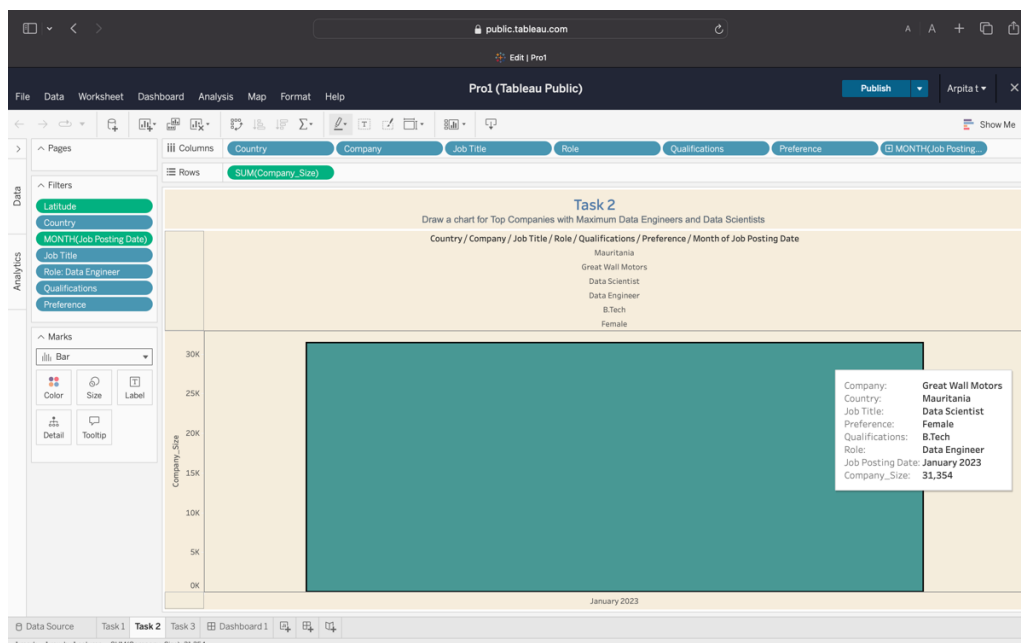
public.tableau.com

Edit | Pro1

File Data Worksheet Dashboard Analysis Map Format Help

Pro1 (Tableau Public)

Publish

Arpita t

Show Me

Pages

Columns Country Company Job Title Role Qualifications Preference MONTH(Job Posting...

Rows SUM(Company_Size)

Data

Analytics

Filters

Latitude

Country

MONTH(Job Posting Date)

Job Title

Role: Data Engineer

Qualifications

Preference

Marks

Bar

Color Size Label

Detail Tooltip

Task 2

Draw a chart for Top Companies with Maximum Data Engineers and Data Scientists

Country / Company / Job Title / Role / Qualifications / Preference / Month of Job Posting Date

Mauritania

Great Wall Motors

Data Scientist

Data Engineer

B.Tech

Female

30K

25K

20K

15K

10K

5K

0K

Company_Size

Company: Great Wall Motors
Country: Mauritania
Job Title: Data Scientist
Preference: Female
Qualifications: B.Tech
Role: Data Engineer
Job Posting Date: January 2023
Company_Size: 31,354

January 2023

Data Source Task 1 Task 2 Task 3 Dashboard 1